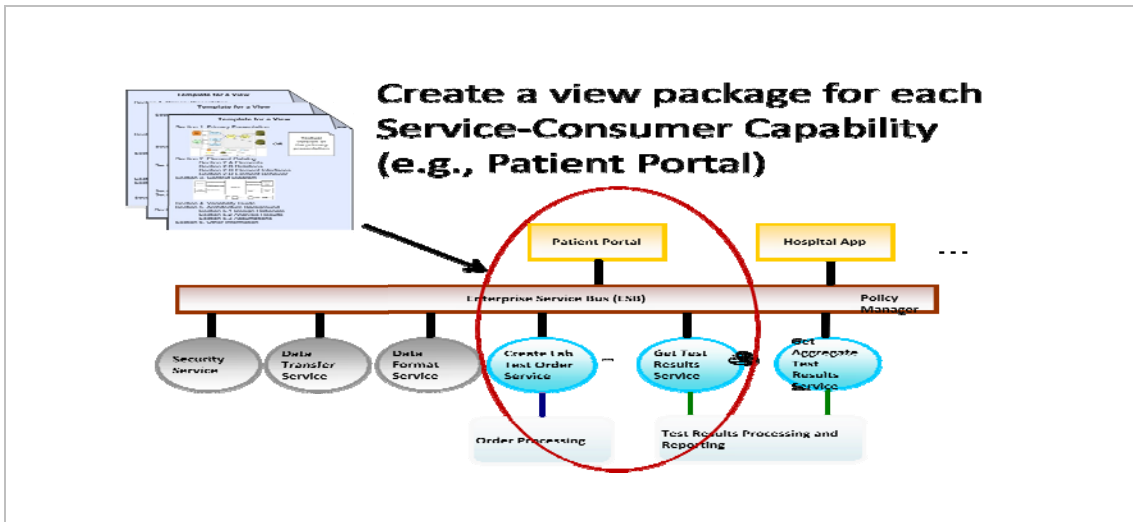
Template for a View
Template for a View
Template for a View

Create a view package for each Service-Consumer Capability (e.g., Patient Portal)

Patient Portal

Hospital App

...

Enterprise Service Bus (ESB)

Policy Manager

Security Service

Data Transfer Service

Data Format Service

Create Lab Test Order Service

Get Test Results Service

Get Aggregate Test Results Service

Order Processing

Test Results Processing and Reporting